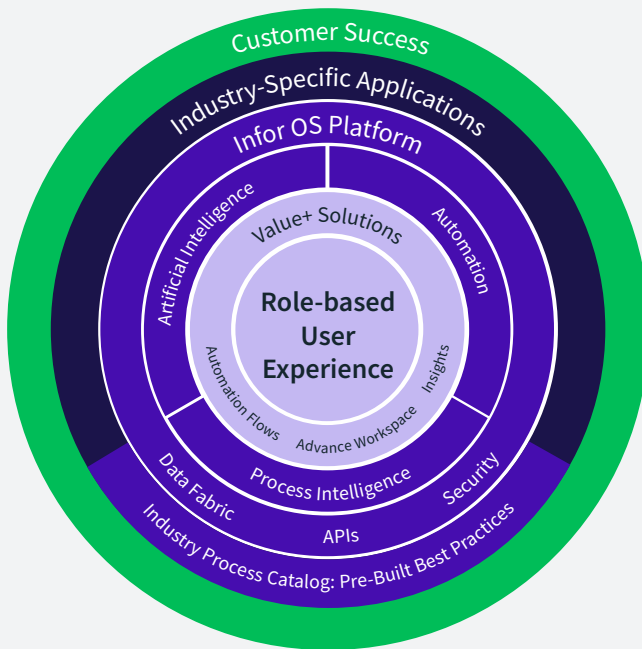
Customer Success

Industry-Specific Applications

Infor OS Platform

Artificial Intelligence

Automation

Value+ Solutions

Role-based User Experience

Automation Flows

Insights

Advance Workspace

Process Intelligence

Data Fabric

Security

APIs

Industry Process Catalog: Pre-Built Best Practices